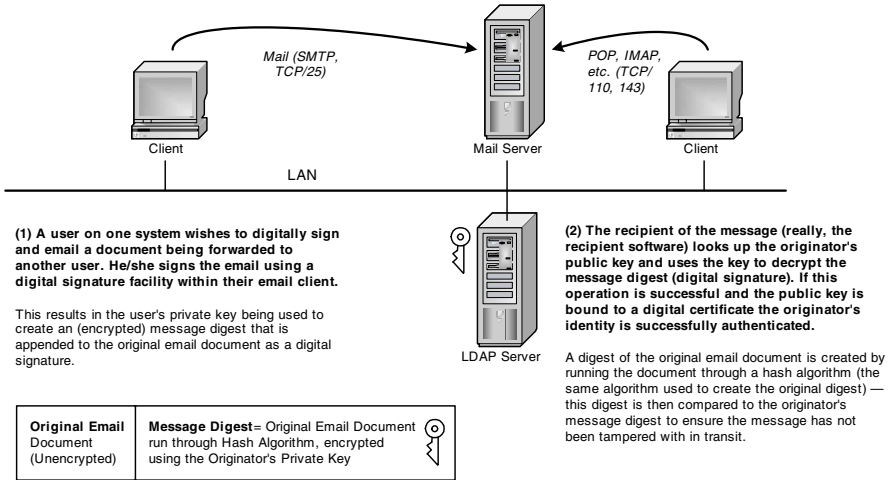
Mail (SMTP, TCP/25)

POP, IMAP, etc. (TCP/ 110, 143)

Client

Mail Server

Client

LAN

LDAP Server

(1) A user on one system wishes to digitally sign and email a document being forwarded to another user. He/she signs the email using a digital signature facility within their email client.

This results in the user's private key being used to create an (encrypted) message digest that is appended to the original email document as a digital signature.

| Original Email Document (Unencrypted) | Message Digest= Original Email Document run through Hash Algorithm, encrypted using the Originator's Private Key |
|---|---|

(2) The recipient of the message (really, the recipient software) looks up the originator's public key and uses the key to decrypt the message digest (digital signature). If this operation is successful and the public key is bound to a digital certificate the originator's identity is successfully authenticated.

A digest of the original email document is created by running the document through a hash algorithm (the same algorithm used to create the original digest) — this digest is then compared to the originator's message digest to ensure the message has not been tampered with in transit.